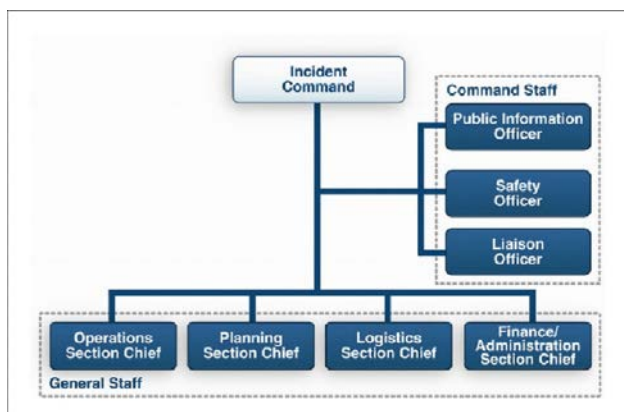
Incident Command

Command Staff

Public Information Officer

Safety Officer

Liaison Officer

Operations Section Chief

Planning Section Chief

Logistics Section Chief

Finance/ Administration Section Chief

General Staff